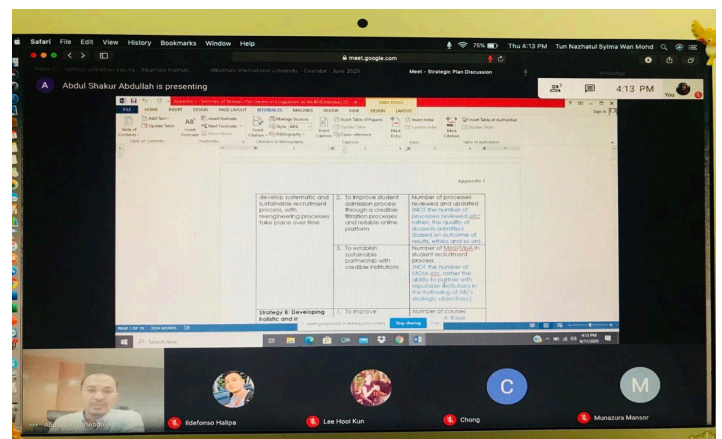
Safari File Edit View History Bookmarks Window Help

75% Thu 4:13 PM Tun Nazhatul Syima Wan Mohd

meet.google.com

Meet - Strategic Plan Discussion

A Abdul Shakur Abdullah is presenting

4:13 PM You

FILE HOME INSERT DESIGN PAGE LAYOUT REFERENCES MAILINGS REVIEW VIEW DESIGN LAYOUT

Table of Contents Add Text Update Table Insert Footnote Insert Endnote Next Footnote Show Notes Insert Citation Manage Sources Style: APA Bibliography Insert Caption Insert Table of Figures Update Table Cross-reference Mark Entry Insert Index Update Index Mark Citation Insert Table of Authorities Update Table

Appendix 1

| develop systematic and sustainable recruitment process, with reengineering processes take place over time | 2. To improve student admission process through a credible filtration processes and reliable online platform | Number of processes reviewed and updated (NOT the number of processes reviewed etc rather, the quality of students admitted (based on outcome of results, ethics and so on) |
|---|---|---|
| | 3. To establish sustainable partnership with credible institutions | Number of MoU/MoA in student recruitment process (NOT the number of MOUs etc. rather the ability to partner with reputable institutions in the furthering of AIU's strategic objectives) |
| Strategy 8: Developing holistic and ir | 1. To improve | Number of courses |

meet.google.com is sharing your screen. Stop sharing Hide

Search here

Abdul Shakur Abdullah Ildefonso Halipa Lee Hooi Kun C Chong M Munazura Mansor